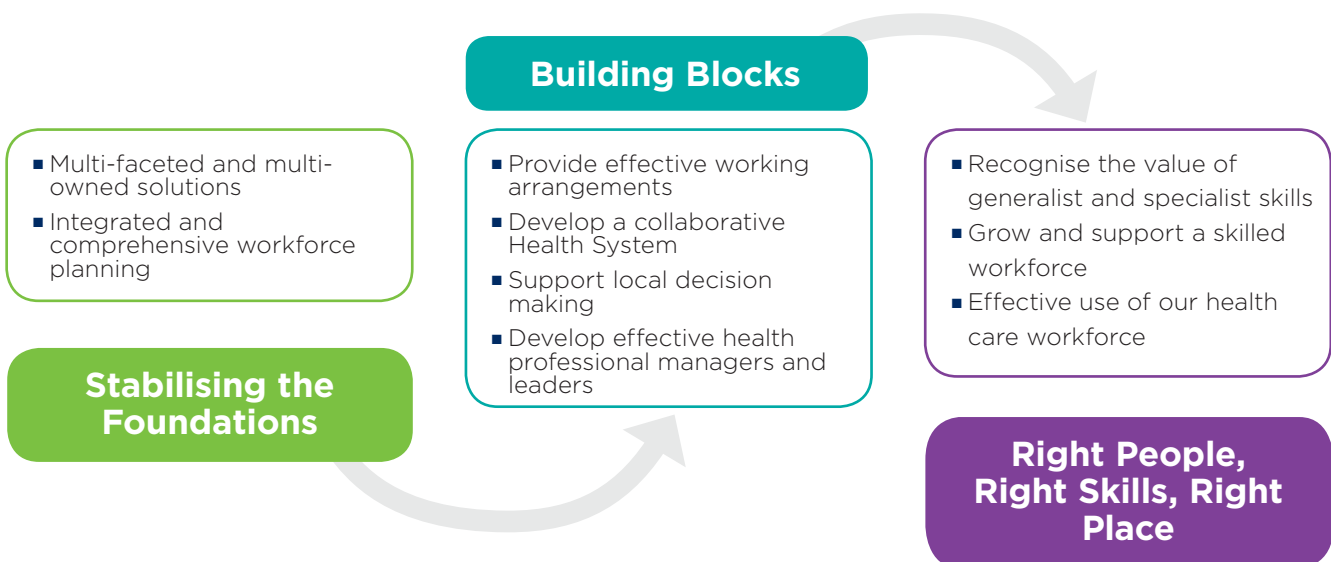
- Multi-faceted and multi-owned solutions
- Integrated and comprehensive workforce planning

Stabilising the Foundations

Building Blocks

- Provide effective working arrangements
- Develop a collaborative Health System
- Support local decision making
- Develop effective health professional managers and leaders

- Recognise the value of generalist and specialist skills
- Grow and support a skilled workforce
- Effective use of our health care workforce

Right People, Right Skills, Right Place